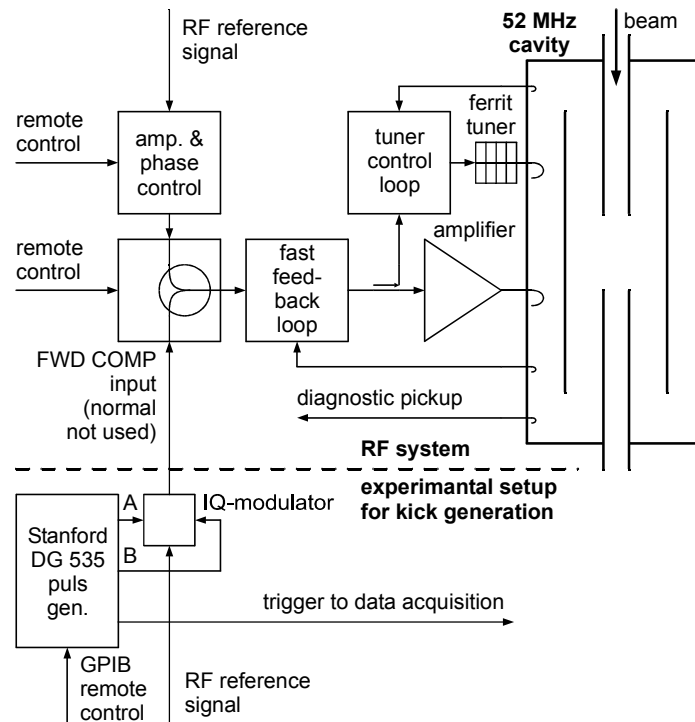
RF reference signal

52 MHz cavity

beam

remote control

amp. & phase control

tuner control loop

ferrit tuner

remote control

fast feed-back loop

amplifier

FWD COMP input (normal not used)

diagnostic pickup

RF system

experimantal setup for kick generation

A

IQ-modulator

Stanford DG 535 puls gen.

B

trigger to data acquisition

GPIB remote control

RF reference signal